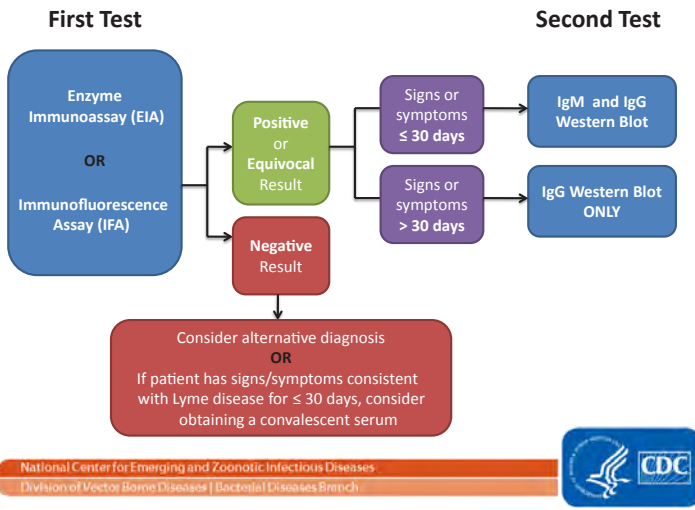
First Test

Second Test

Enzyme Immunoassay (EIA)

OR

Immunofluorescence Assay (IFA)

Positive or Equivocal Result

Signs or symptoms $\leq$ 30 days

IgM and IgG Western Blot

Signs or symptoms > 30 days

IgG Western Blot ONLY

Negative Result

Consider alternative diagnosis
OR
If patient has signs/symptoms consistent with Lyme disease for $\leq$ 30 days, consider obtaining a convalescent serum

National Center for Emerging and Zoonotic Infectious Diseases
Division of Vector Borne Diseases | Bacterial Diseases Branch

CDC